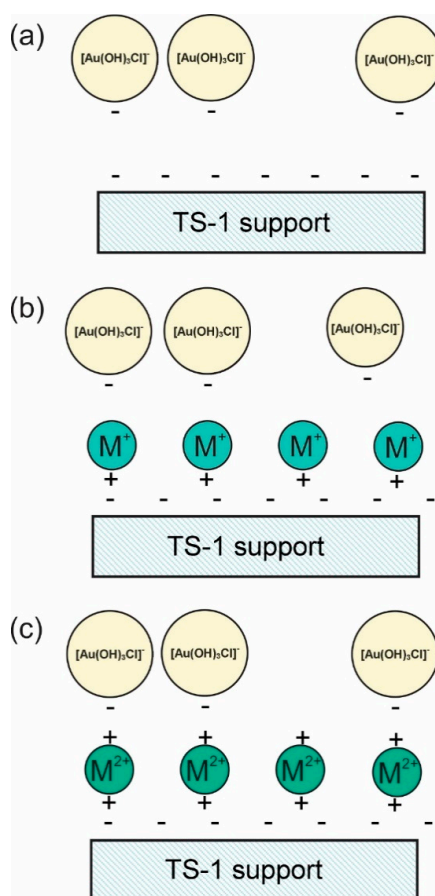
(a)

$[Au(OH)_3Cl]^-$ $[Au(OH)_3Cl]^-$ $[Au(OH)_3Cl]^-$

- - -

- - - - - - - -

TS-1 support

(b)

$[Au(OH)_3Cl]^-$ $[Au(OH)_3Cl]^-$ $[Au(OH)_3Cl]^-$

- - -

$M^+$ $M^+$ $M^+$ $M^+$

+ + + +

- - - - - - - -

TS-1 support

(c)

$[Au(OH)_3Cl]^-$ $[Au(OH)_3Cl]^-$ $[Au(OH)_3Cl]^-$

- - -

+ + + +

$M^{2+}$ $M^{2+}$ $M^{2+}$ $M^{2+}$

+ + + +

- - - - - - - -

TS-1 support